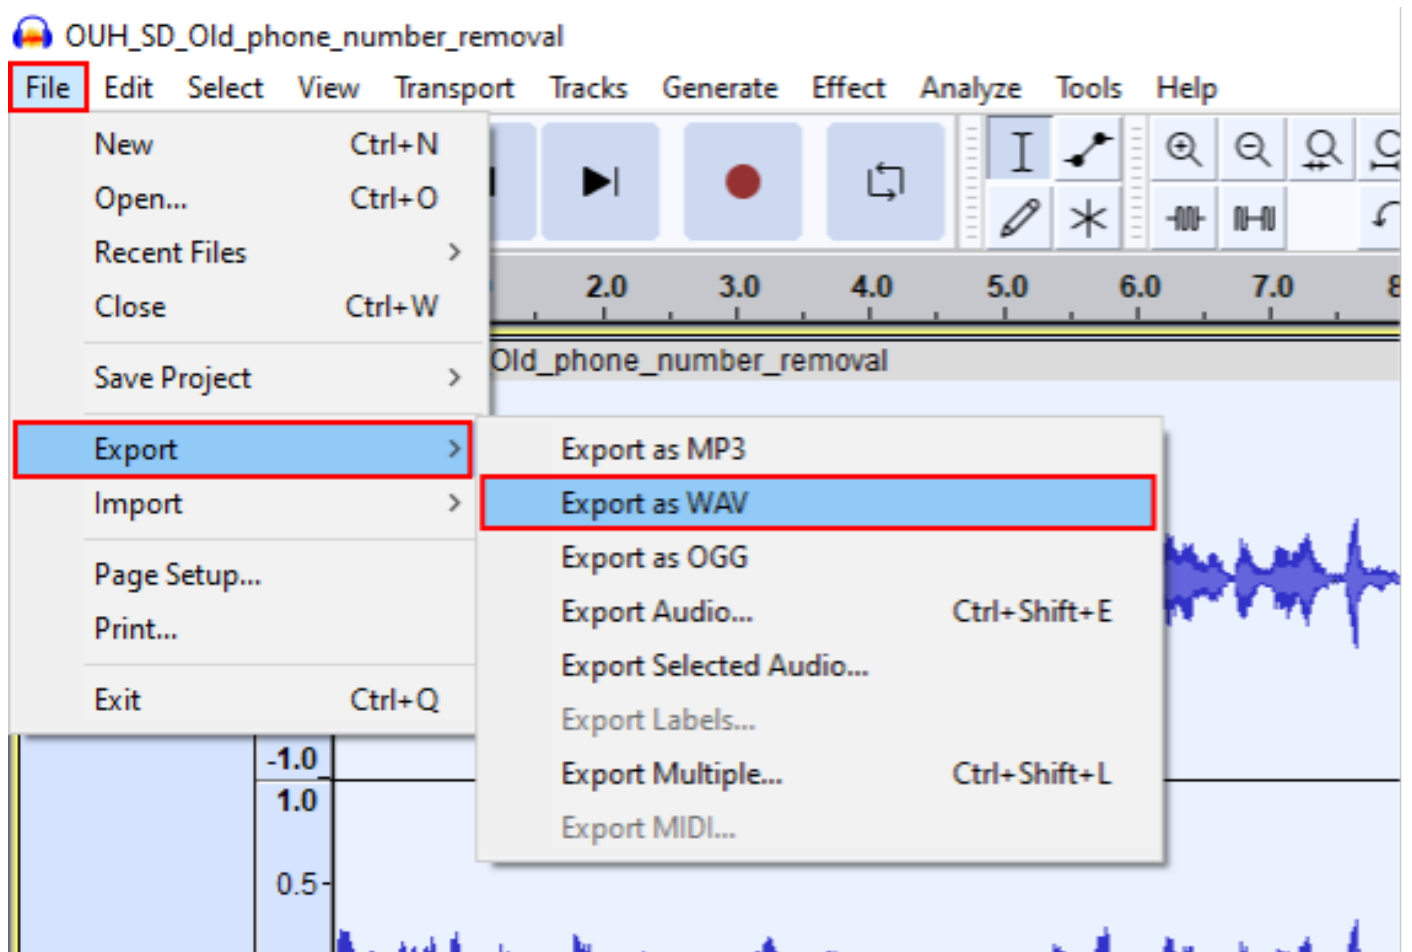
OUH_SD_Old_phone_number_removal

File Edit Select View Transport Tracks Generate Effect Analyze Tools Help

New Ctrl+N
Open... Ctrl+O
Recent Files >
Close Ctrl+W
Save Project >
Export >
Import >
Page Setup...
Print...
Exit Ctrl+Q

2.0 3.0 4.0 5.0 6.0 7.0 8

Old_phone_number_removal

Export as MP3
Export as WAV
Export as OGG
Export Audio... Ctrl+Shift+E
Export Selected Audio...
Export Labels...
Export Multiple... Ctrl+Shift+L
Export MIDI...

-1.0
1.0
0.5